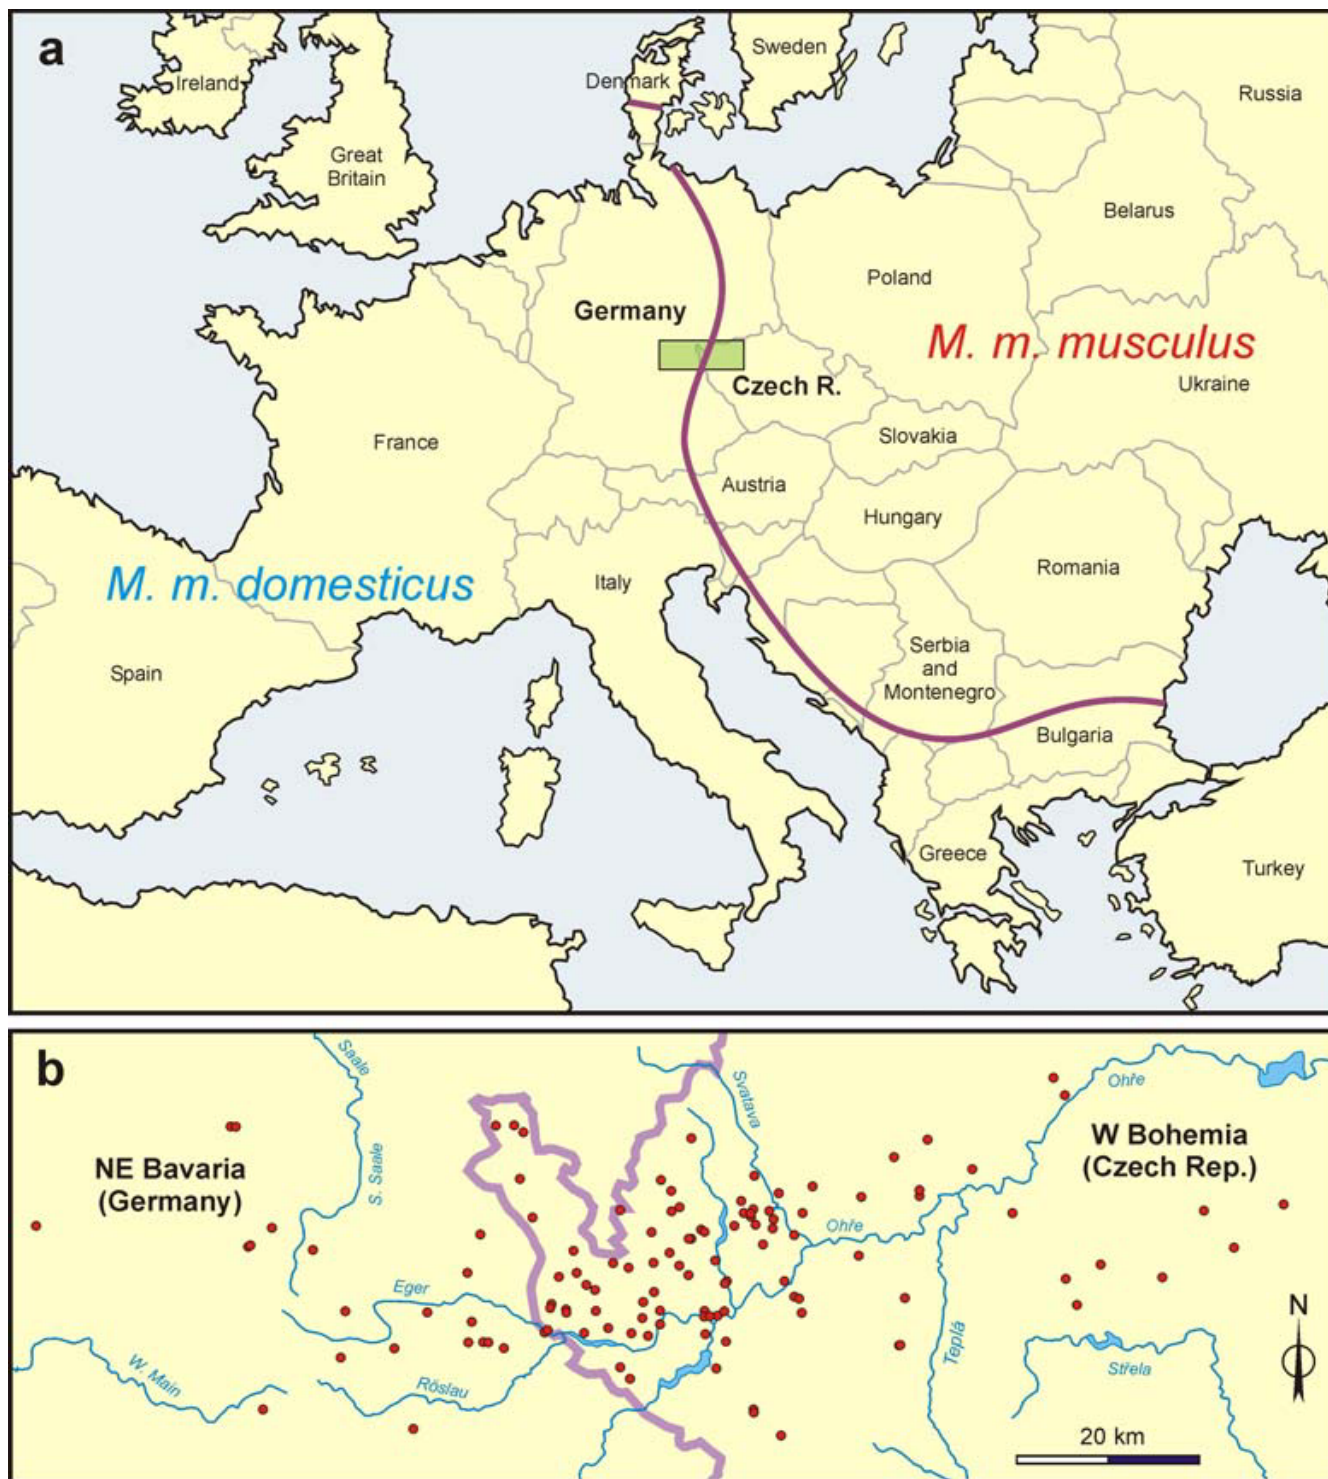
a

Ireland
Denmark
Sweden
Russia
Great Britain
Belarus
Poland
Germany
M. m. musculus
Czech R.
Ukraine
France
Slovakia
Austria
Hungary
M. m. domesticus
Italy
Romania
Serbia and Montenegro
Spain
Bulgaria
Greece
Turkey

b

Saale
Svatava
Ohře
NE Bavaria (Germany)
S. Saale
W Bohemia (Czech Rep.)
Ohře
Eger
N
W. Main
Röslau
Teplá
Střela
20 km